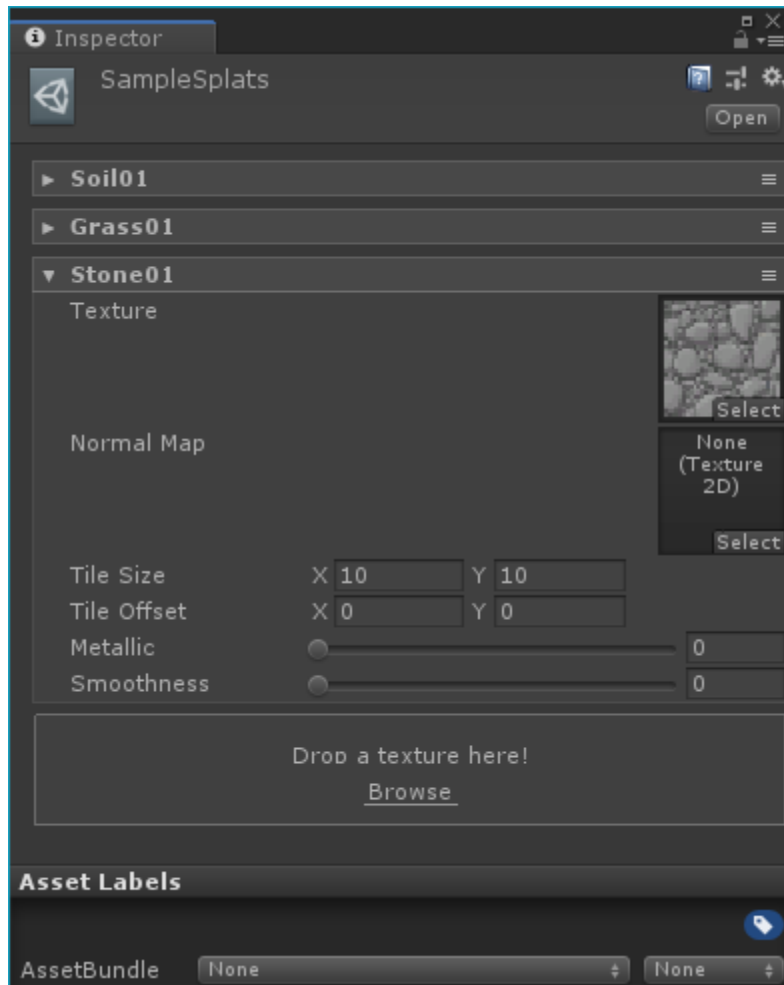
Inspector

SampleSplats

Open

Soil01

Grass01

Stone01

Texture

Select

Normal Map

None (Texture 2D)

Select

Tile Size X 10 Y 10

Tile Offset X 0 Y 0

Metallic 0

Smoothness 0

Drop a texture here!

Browse

Asset Labels

AssetBundle None None